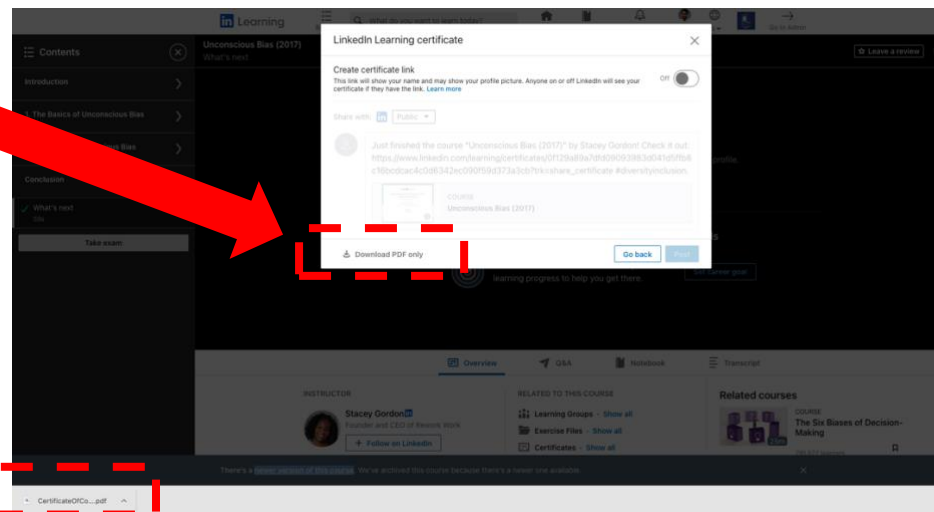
in Learning

What do you want to learn today?

Go to Admin

Contents

Introduction

1. The Basics of Unconscious Bias

Conclusion

What's next

Take exam

Unconscious Bias (2017)

What's next

Leave a review

LinkedIn Learning certificate

Create certificate link

This link will show your name and may show your profile picture. Anyone on or off LinkedIn will see your certificate if they have the link. Learn more

Off

Share with: in Public

Just finished the course "Unconscious Bias (2017)" by Stacey Gordon! Check it out: https://www.linkedin.com/learning/certificates/0f129a89a7dfd09093983d041d5ff6fc16bcdcac4c0d6342ec090f59d373a3cb?trk=share_certificate #diversityinclusion.

COURSE

Unconscious Bias (2017)

Download PDF only

Go back

Post

learning progress to help you get there.

Set career goal

Overview

Q&A

Notebook

Transcript

INSTRUCTOR

Stacey Gordon

Founder and CEO of Rework Work

+ Follow on LinkedIn

RELATED TO THIS COURSE

Learning Groups · Show all

Exercise Files · Show all

Certificates · Show all

Related courses

COURSE

The Six Biases of Decision-Making

There's a newer version of this course. We've archived this course because there's a newer one available.

CertificateOfCo....pdf